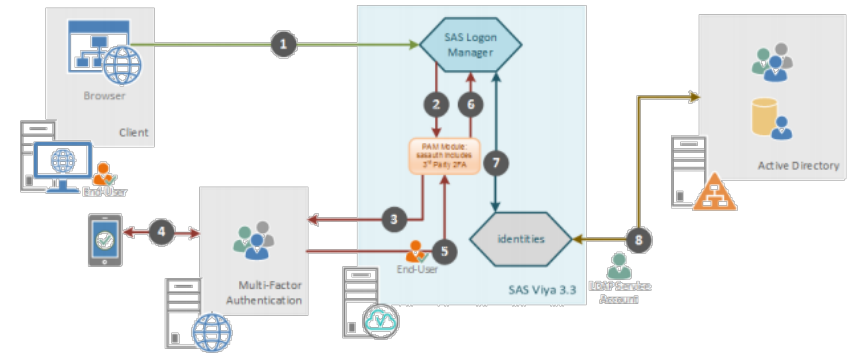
Browser

Client

End-User

1

SAS Logon Manager

2

6

PAM Module: sasauth includes 3rd Party 2FA

7

3

4

Multi-Factor Authentication

5

End-User

identities

SAS Viya 3.3

8

LDAP Service Account

Active Directory